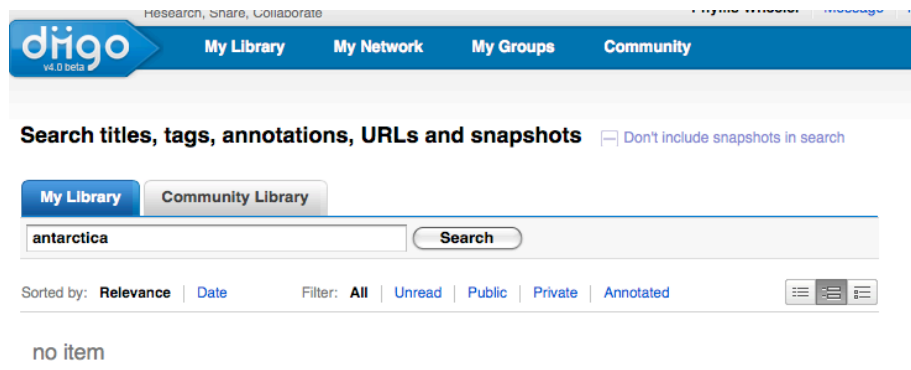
Research, Share, Collaborate

Phyllis Wheeler | Message

diigo
v4.0 beta

My Library | My Network | My Groups | Community

Search titles, tags, annotations, URLs and snapshots

Don't include snapshots in search

My Library | Community Library

antarctica

Search

Sorted by: Relevance | Date

Filter: All | Unread | Public | Private | Annotated

no item